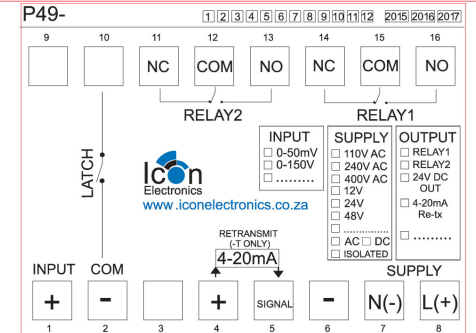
P49-

1 2 3 4 5 6 7 8 9 10 11 12 2015 2016 2017

9 10 11 12 13 14 15 16

NC COM NO NC COM NO

RELAY2 RELAY1

LATCH

Icon Electronics
www.iconelectronics.co.za

INPUT
☐ 0-50mV
☐ 0-150V
☐ .........

SUPPLY
☐ 110V AC
☐ 240V AC
☐ 400V AC
☐ 12V
☐ 24V
☐ 48V
☐ ..............
☐ AC ☐ DC
☐ ISOLATED

OUTPUT
☐ RELAY1
☐ RELAY2
☐ 24V DC OUT
☐ 4-20mA Re-tx
☐ .........

RETRANSMIT
(-T ONLY)
4-20mA

INPUT COM SUPPLY

+ - + SIGNAL - N(-) L(+)

1 2 3 4 5 6 7 8